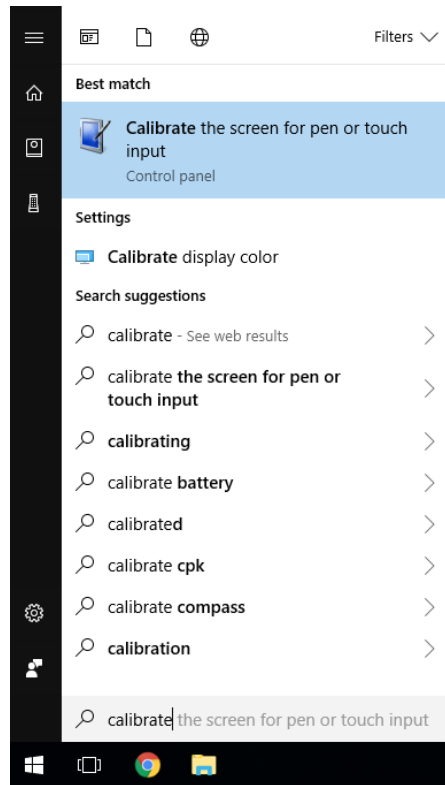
Filters

Best match

Calibrate the screen for pen or touch input
Control panel

Settings

Calibrate display color

Search suggestions

calibrate - See web results

calibrate the screen for pen or touch input

calibrating

calibrate battery

calibrated

calibrate cpk

calibrate compass

calibration

calibrate the screen for pen or touch input